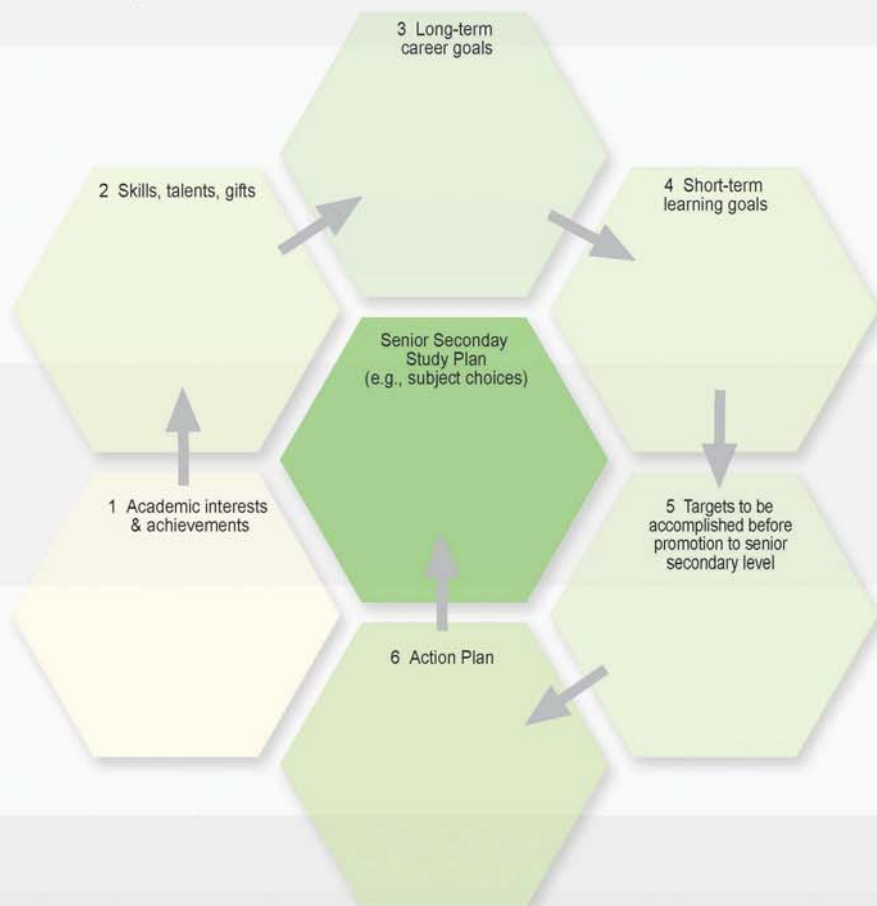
3 Long-term career goals

2 Skills, talents, gifts

4 Short-term learning goals

Senior Seconday Study Plan (e.g., subject choices)

1 Academic interests & achievements

5 Targets to be accomplished before promotion to senior secondary level

6 Action Plan